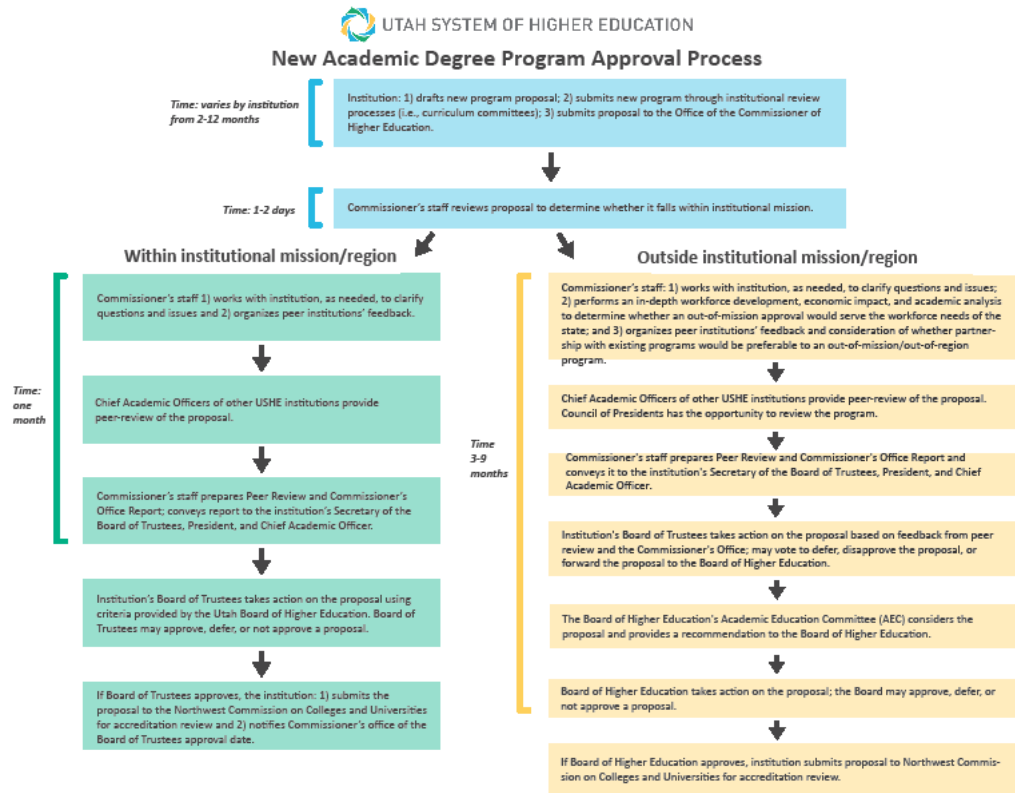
UTAH SYSTEM OF HIGHER EDUCATION

New Academic Degree Program Approval Process

Time: varies by institution from 2-12 months

Institution: 1) drafts new program proposal; 2) submits new program through institutional review processes (i.e., curriculum committees); 3) submits proposal to the Office of the Commissioner of Higher Education.

Time: 1-2 days

Commissioner's staff reviews proposal to determine whether it falls within institutional mission.

Within institutional mission/region

Time: one month

Commissioner's staff 1) works with institution, as needed, to clarify questions and issues and 2) organizes peer institutions' feedback.

Chief Academic Officers of other USHE institutions provide peer-review of the proposal.

Commissioner's staff prepares Peer Review and Commissioner's Office Report; conveys report to the institution's Secretary of the Board of Trustees, President, and Chief Academic Officer.

Institution's Board of Trustees takes action on the proposal using criteria provided by the Utah Board of Higher Education. Board of Trustees may approve, defer, or not approve a proposal.

If Board of Trustees approves, the institution: 1) submits the proposal to the Northwest Commission on Colleges and Universities for accreditation review and 2) notifies Commissioner's office of the Board of Trustees approval date.

Outside institutional mission/region

Time 3-9 months

Commissioner's staff: 1) works with institution, as needed, to clarify questions and issues; 2) performs an in-depth workforce development, economic impact, and academic analysis to determine whether an out-of-mission approval would serve the workforce needs of the state; and 3) organizes peer institutions' feedback and consideration of whether partnership with existing programs would be preferable to an out-of-mission/out-of-region program.

Chief Academic Officers of other USHE institutions provide peer-review of the proposal. Council of Presidents has the opportunity to review the program.

Commissioner's staff prepares Peer Review and Commissioner's Office Report and conveys it to the institution's Secretary of the Board of Trustees, President, and Chief Academic Officer.

Institution's Board of Trustees takes action on the proposal based on feedback from peer review and the Commissioner's Office; may vote to defer, disapprove the proposal, or forward the proposal to the Board of Higher Education.

The Board of Higher Education's Academic Education Committee (AEC) considers the proposal and provides a recommendation to the Board of Higher Education.

Board of Higher Education takes action on the proposal; the Board may approve, defer, or not approve a proposal.

If Board of Higher Education approves, institution submits proposal to Northwest Commission on Colleges and Universities for accreditation review.